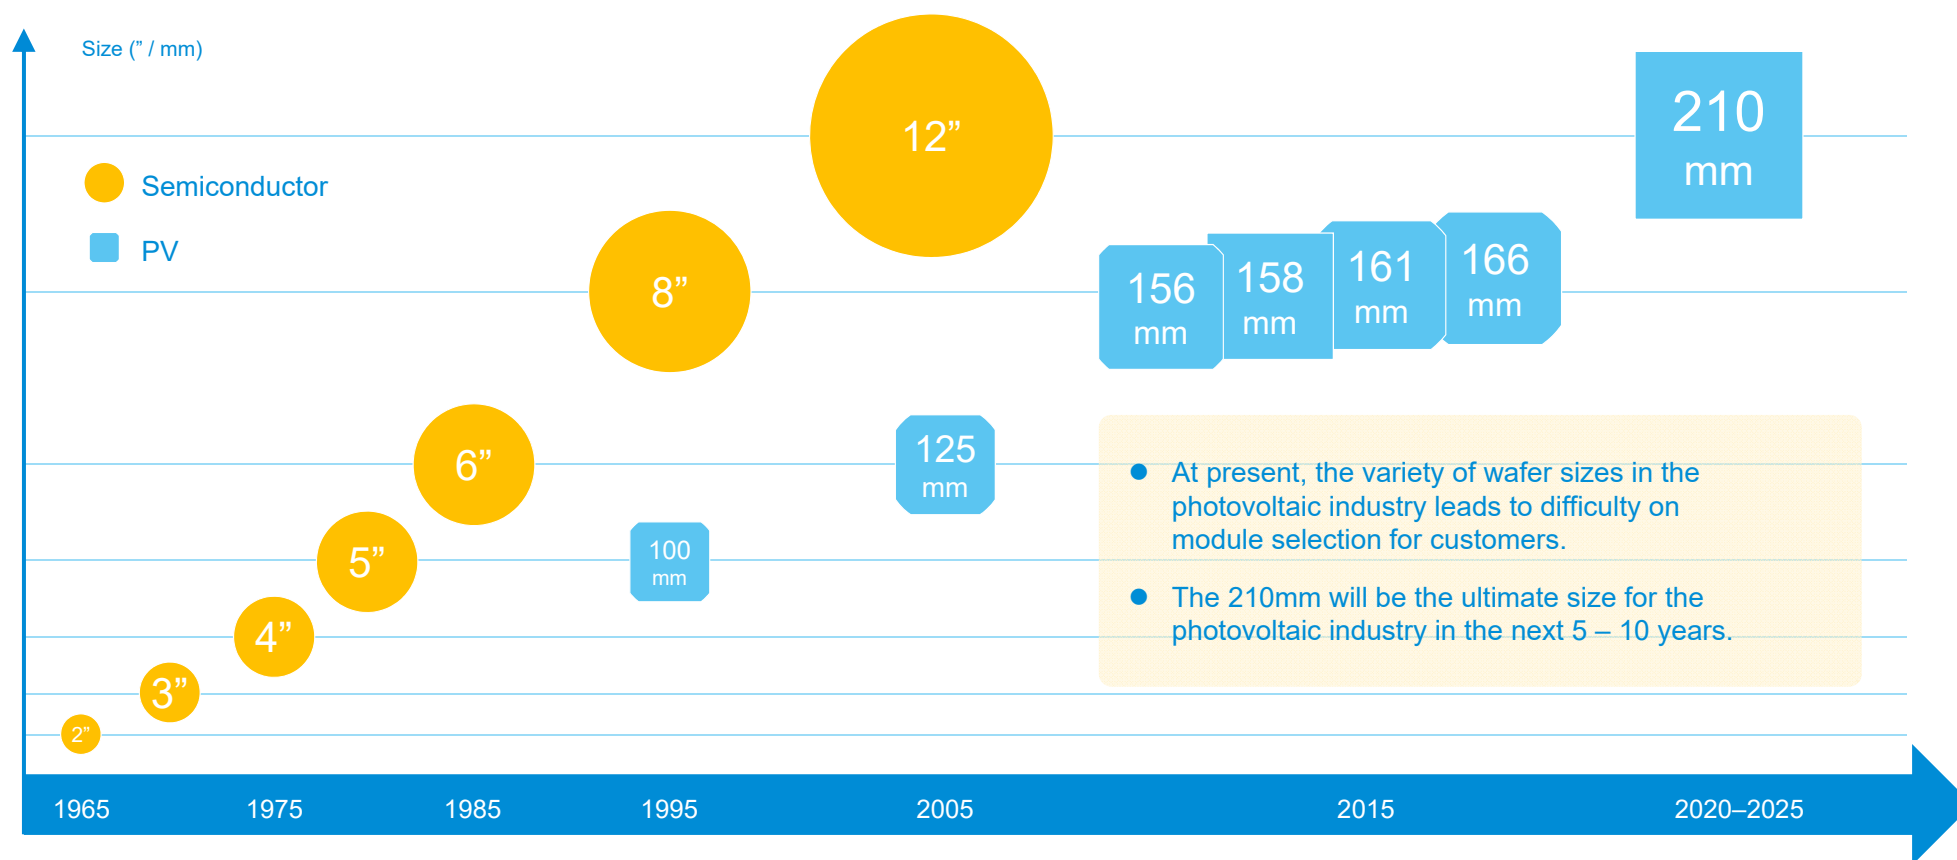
Size (" / mm)

Semiconductor

PV

12”

210 mm

8”

156 mm

158 mm

161 mm

166 mm

6”

125 mm

5”

100 mm

4”

3”

2”

• At present, the variety of wafer sizes in the photovoltaic industry leads to difficulty on module selection for customers.

• The 210mm will be the ultimate size for the photovoltaic industry in the next 5 – 10 years.

1965 1975 1985 1995 2005 2015 2020–2025